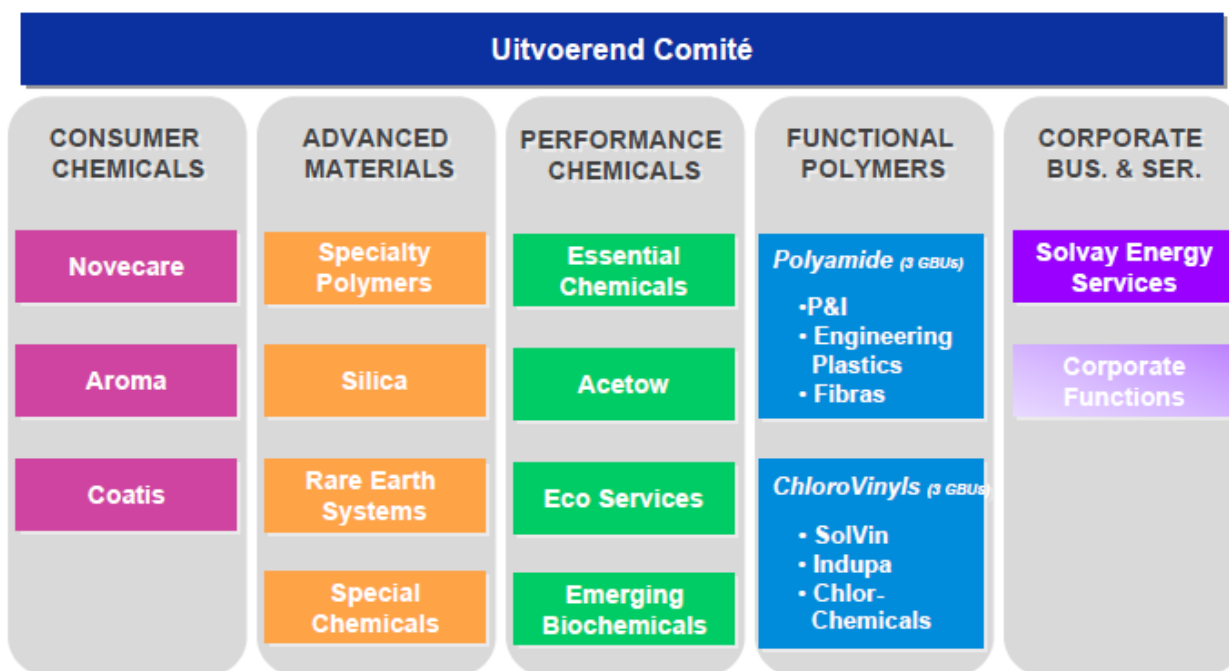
Uitvoerend Comité

CONSUMER CHEMICALS

Novecare

Aroma

Coatis

ADVANCED MATERIALS

Specialty Polymers

Silica

Rare Earth Systems

Special Chemicals

PERFORMANCE CHEMICALS

Essential Chemicals

Acetow

Eco Services

Emerging Biochemicals

FUNCTIONAL POLYMERS

Polyamide (3 GBUs)

•P&I
• Engineering Plastics
• Fibras

ChloroVinyls (3 GBUs)

• SolVin
• Indupa
• Chlor-Chemicals

CORPORATE BUS. & SER.

Solvay Energy Services

Corporate Functions